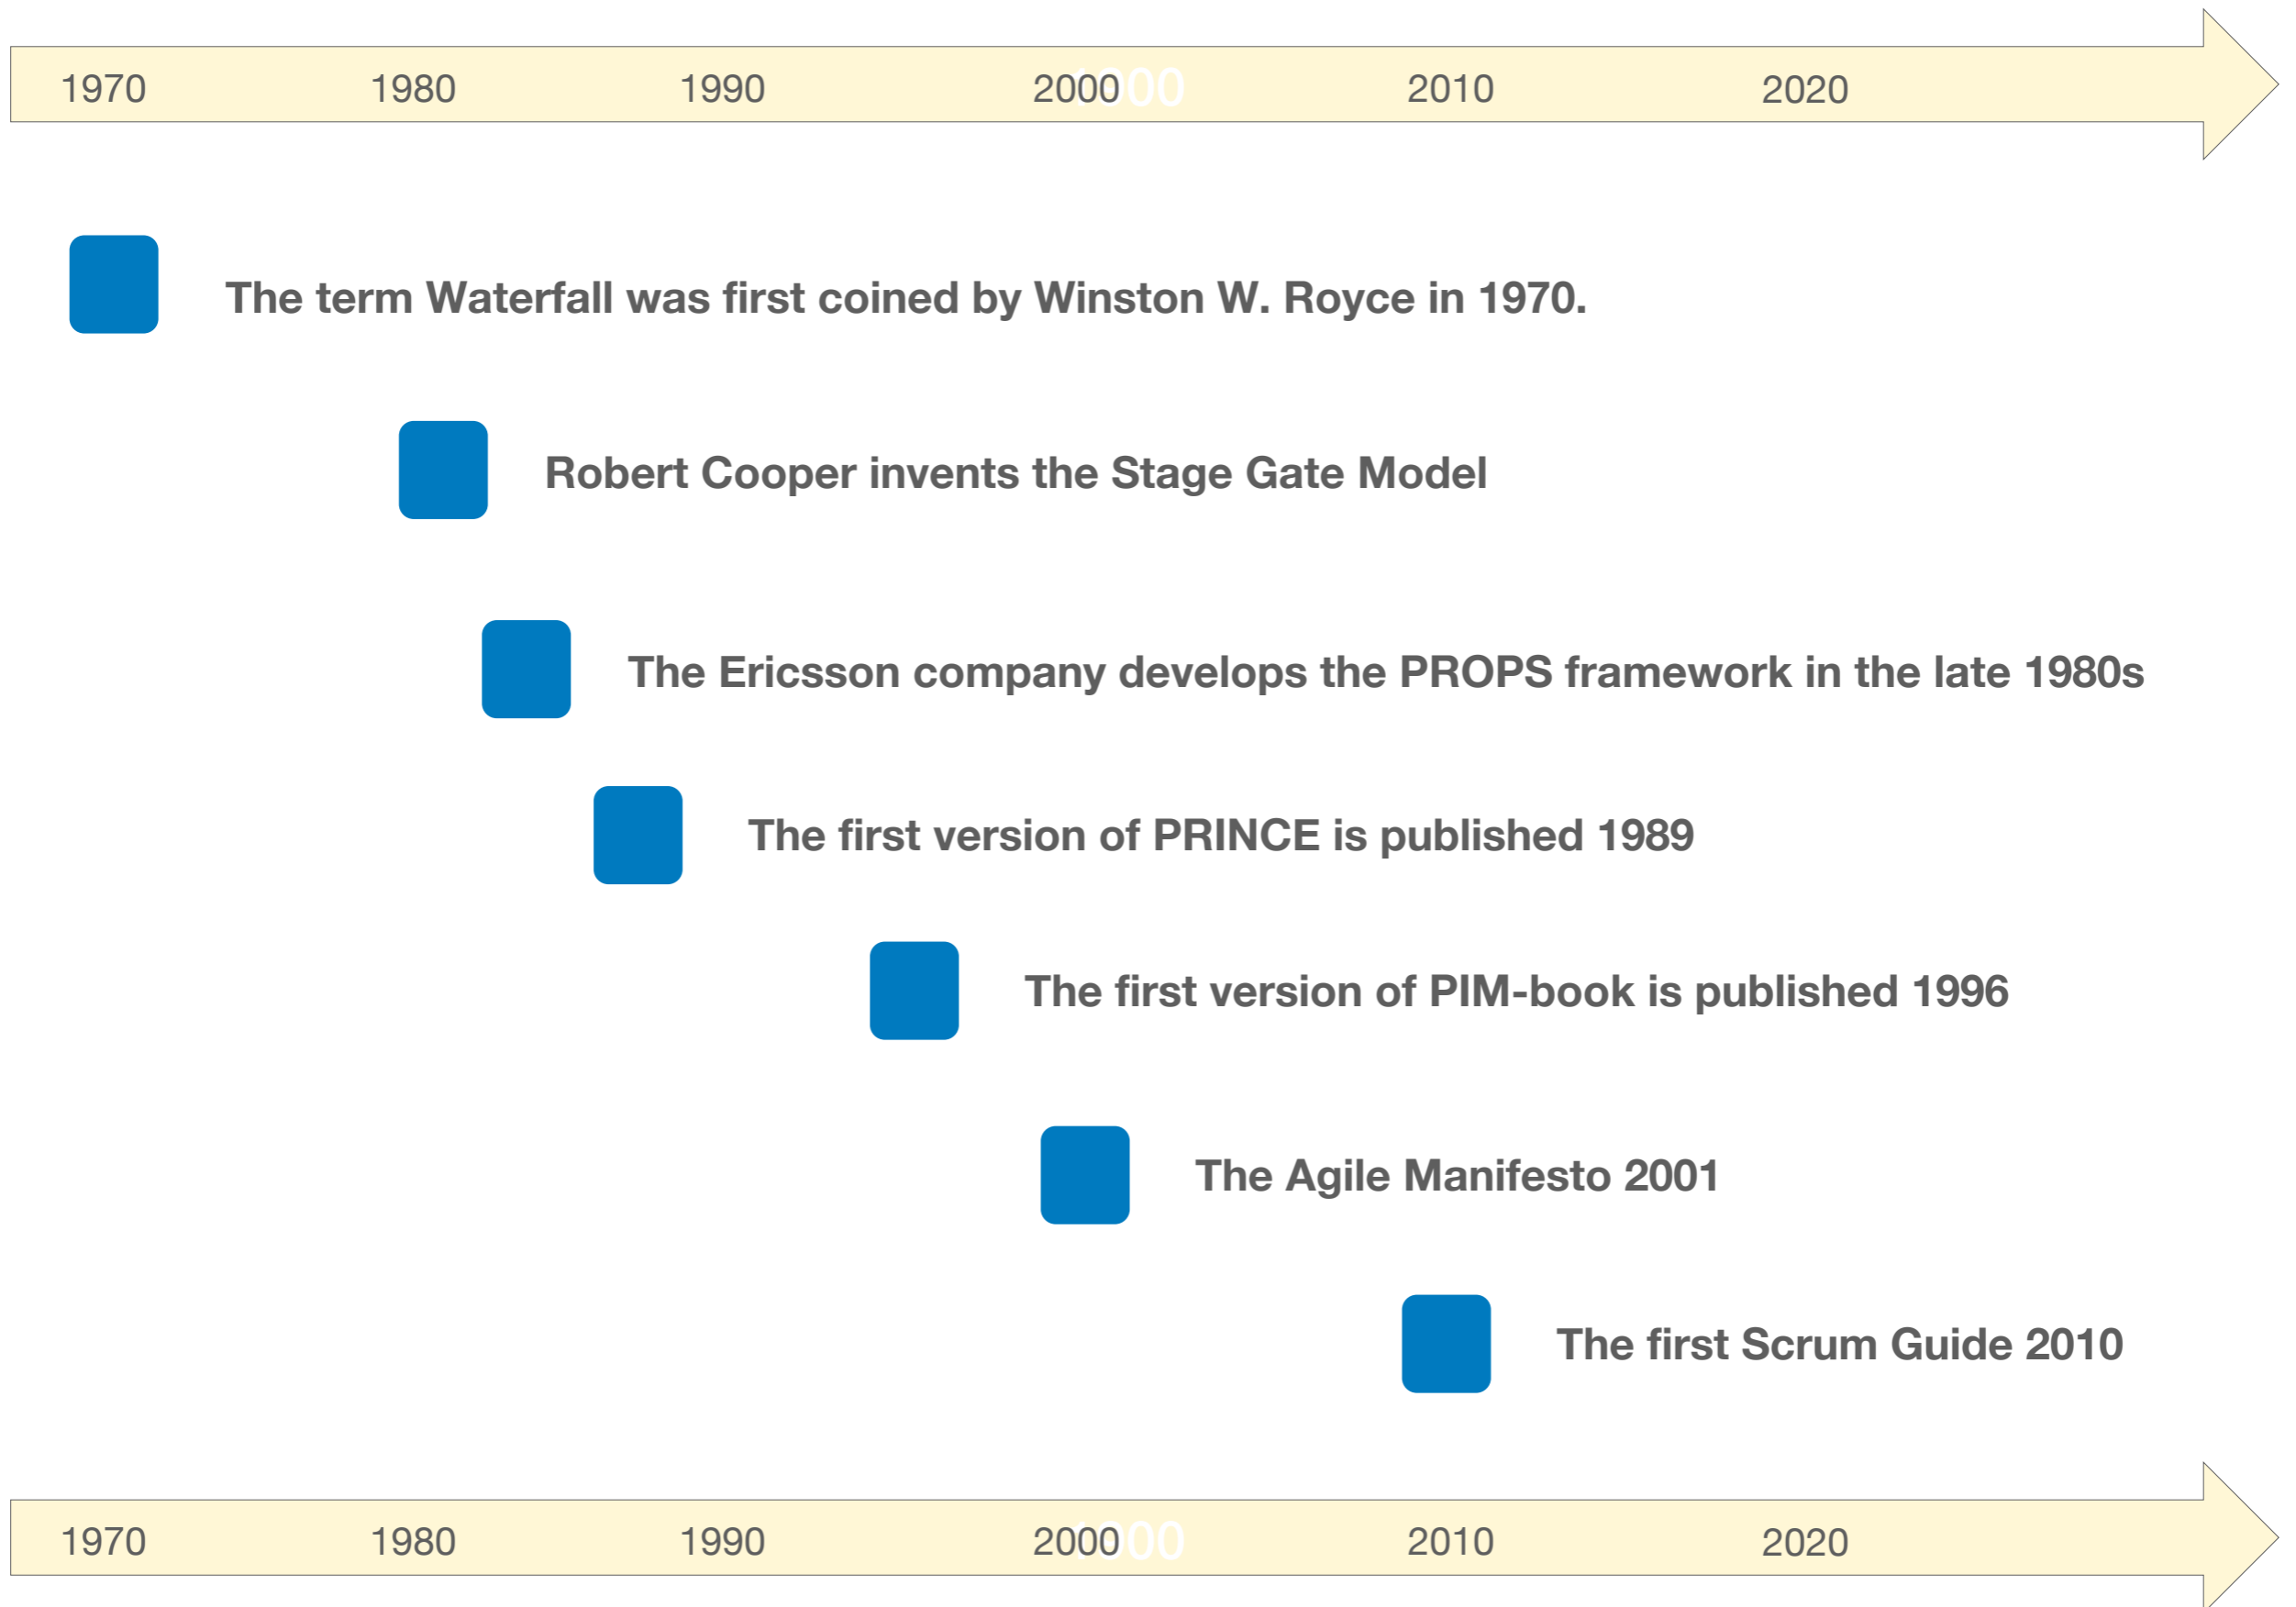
1970 1980 1990 2000 2010 2020

The term Waterfall was first coined by Winston W. Royce in 1970.

Robert Cooper invents the Stage Gate Model

The Ericsson company develops the PROPS framework in the late 1980s

The first version of PRINCE is published 1989

The first version of PIM-book is published 1996

The Agile Manifesto 2001

The first Scrum Guide 2010

1970 1980 1990 2000 2010 2020